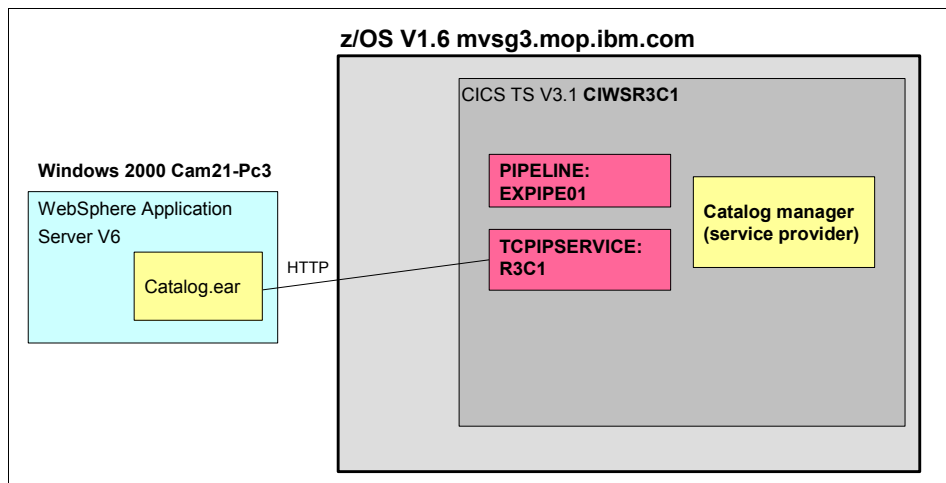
z/OS V1.6 mvsg3.mop.ibm.com

CICS TS V3.1 CIWSR3C1

PIPELINE: EXPIPE01

TCPIPSERVICE: R3C1

Catalog manager (service provider)

Windows 2000 Cam21-Pc3

WebSphere Application Server V6

Catalog.ear

HTTP